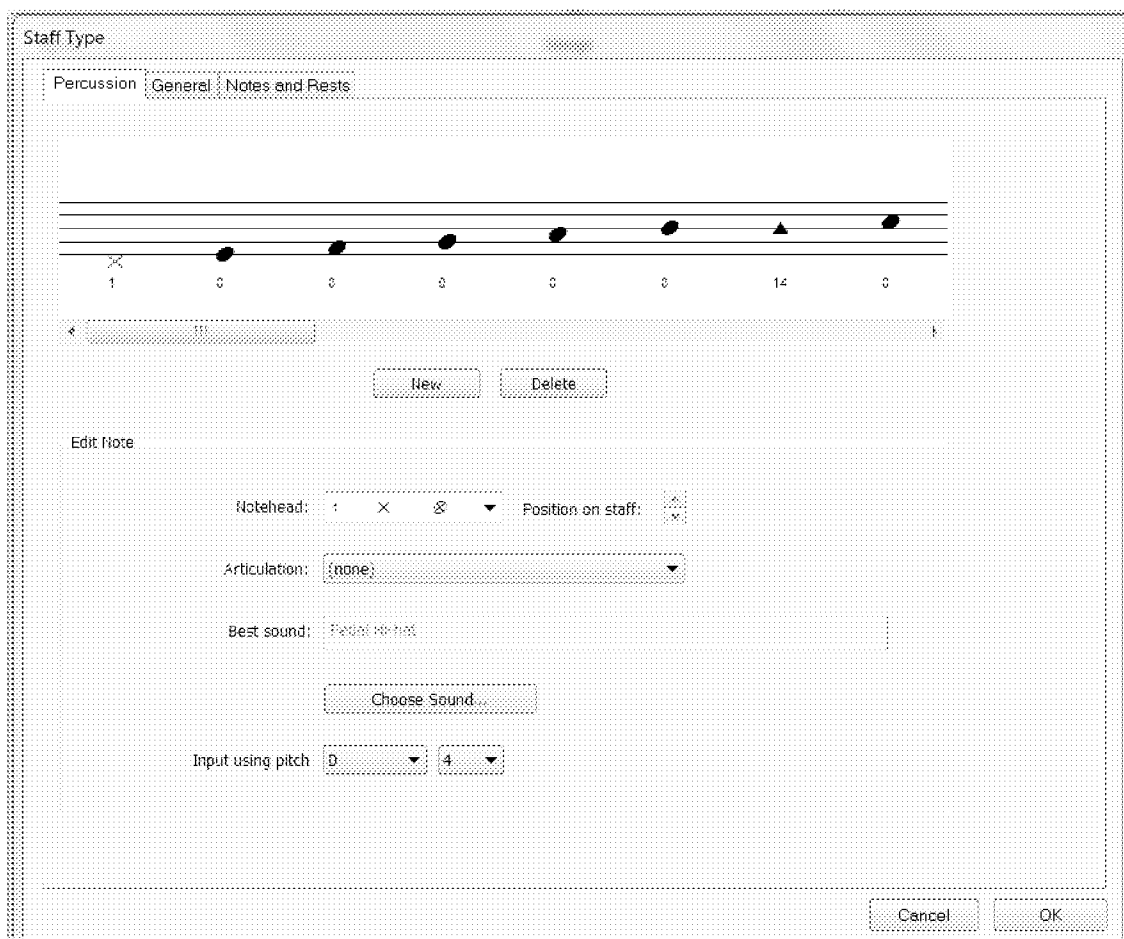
Staff Type

Percussion General Notes and Rests

1 0 0 0 0 0 14 0

New Delete

Edit Note

Notehead: 1 × ⊗ ▼ Position on staff:

Articulation: (none)

Best sound: Pedal hi-hat

Choose Sound...

Input using pitch D 4

Cancel OK